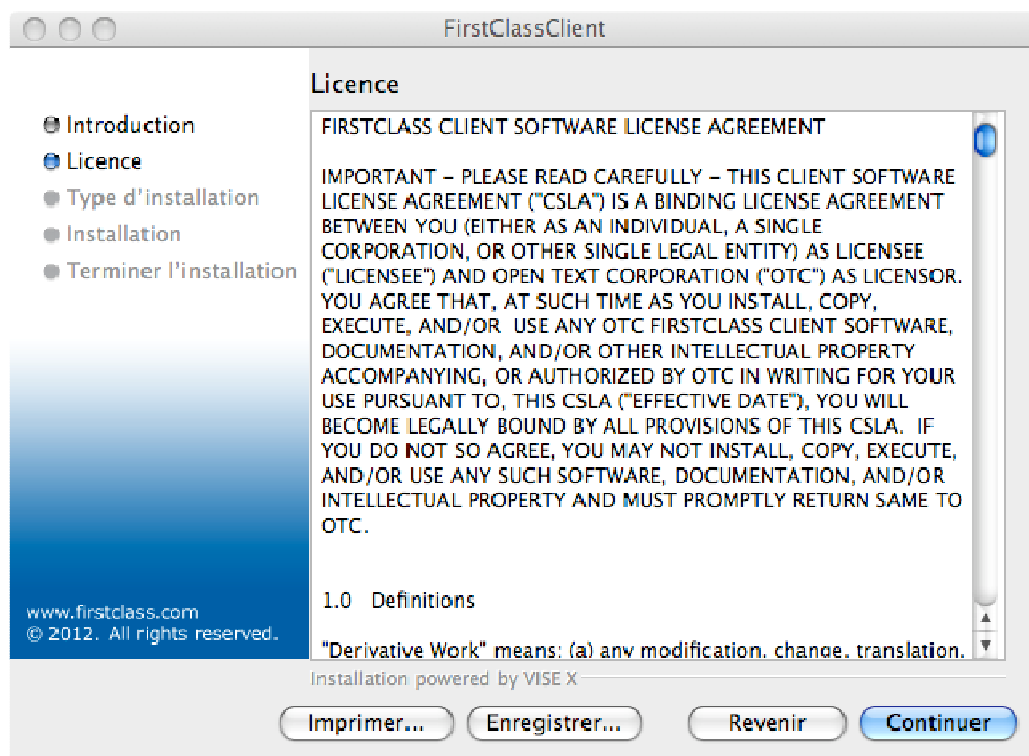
FirstClassClient

Licence

Introduction
Licence
Type d'installation
Installation
Terminer l'installation

FIRSTCLASS CLIENT SOFTWARE LICENSE AGREEMENT

IMPORTANT – PLEASE READ CAREFULLY – THIS CLIENT SOFTWARE LICENSE AGREEMENT ("CSLA") IS A BINDING LICENSE AGREEMENT BETWEEN YOU (EITHER AS AN INDIVIDUAL, A SINGLE CORPORATION, OR OTHER SINGLE LEGAL ENTITY) AS LICENSEE ("LICENSEE") AND OPEN TEXT CORPORATION ("OTC") AS LICENSOR. YOU AGREE THAT, AT SUCH TIME AS YOU INSTALL, COPY, EXECUTE, AND/OR USE ANY OTC FIRSTCLASS CLIENT SOFTWARE, DOCUMENTATION, AND/OR OTHER INTELLECTUAL PROPERTY ACCOMPANYING, OR AUTHORIZED BY OTC IN WRITING FOR YOUR USE PURSUANT TO, THIS CSLA ("EFFECTIVE DATE"), YOU WILL BECOME LEGALLY BOUND BY ALL PROVISIONS OF THIS CSLA. IF YOU DO NOT SO AGREE, YOU MAY NOT INSTALL, COPY, EXECUTE, AND/OR USE ANY SUCH SOFTWARE, DOCUMENTATION, AND/OR INTELLECTUAL PROPERTY AND MUST PROMPTLY RETURN SAME TO OTC.

1.0 Definitions

"Derivative Work" means: (a) any modification, change, translation,

www.firstclass.com
© 2012. All rights reserved.

Installation powered by VISE X

Imprimer... Enregistrer... Revenir Continuer